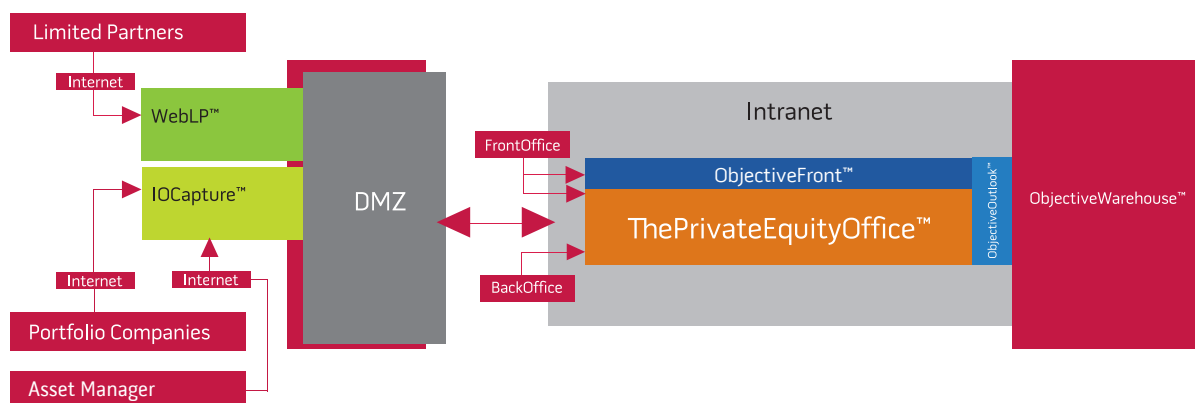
Limited Partners

Internet

WebLP™

IOCapture™

Internet

Internet

Portfolio Companies

Asset Manager

DMZ

Intranet

FrontOffice

ObjectiveFront™

ThePrivateEquityOffice™

BackOffice

ObjectiveOutlook™

ObjectiveWarehouse™